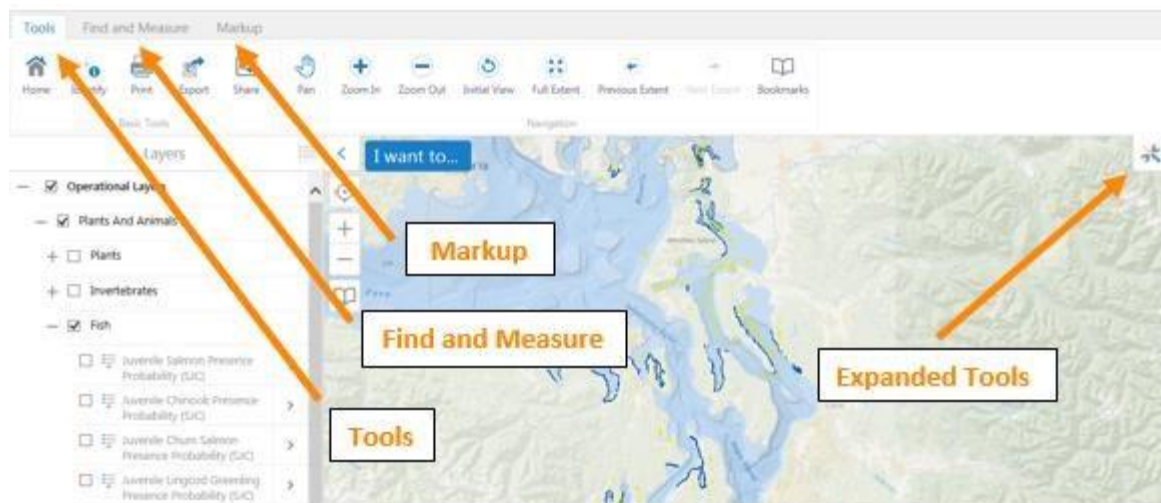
Tools Find and Measure Markup

Home Identify Print Export Share Pan Zoom In Zoom Out Initial View Full Extent Previous Extent Next Extent Bookmarks

Basic Tools Navigation

Layers

I want to...

— ☑ Operational Layers

— ☑ Plants And Animals

+ ☐ Plants

+ ☐ Invertebrates

— ☑ Fish

☐ Juvenile Salmon Presence Probability (SJC)

☐ Juvenile Chinook Presence Probability (SJC)

☐ Juvenile Chum Salmon Presence Probability (SJC)

☐ Juvenile Lingcod Greenling Presence Probability (SJC)

Markup

Find and Measure

Expanded Tools

Tools